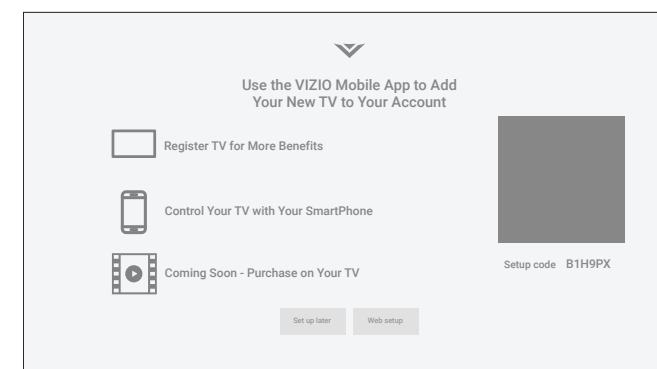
Use the VIZIO Mobile App to Add Your New TV to Your Account

Register TV for More Benefits

Control Your TV with Your SmartPhone

Coming Soon - Purchase on Your TV

Setup code B1H9PX

Set up later

Web setup